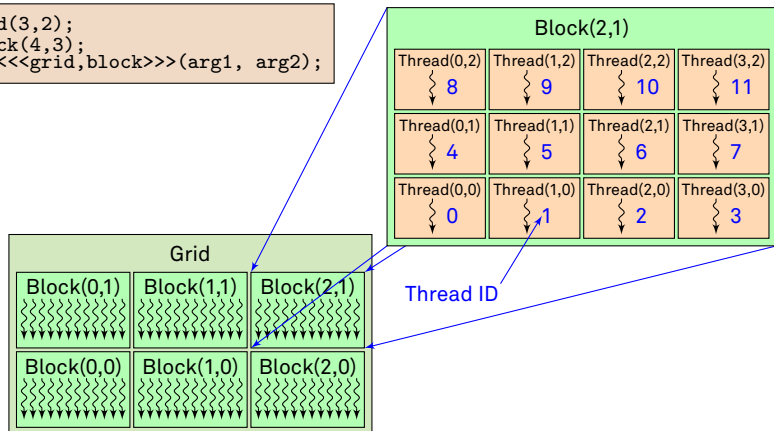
d(3,2);
ck(4,3);
<<<grid,block>>>(arg1, arg2);

Block(2,1)

| Thread(0,2) 8 | Thread(1,2) 9 | Thread(2,2) 10 | Thread(3,2) 11 |
|---|---|---|---|
| Thread(0,1) 4 | Thread(1,1) 5 | Thread(2,1) 6 | Thread(3,1) 7 |
| Thread(0,0) 0 | Thread(1,0) 1 | Thread(2,0) 2 | Thread(3,0) 3 |

Grid

| Block(0,1) | Block(1,1) | Block(2,1) |
|---|---|---|
| Block(0,0) | Block(1,0) | Block(2,0) |

Thread ID